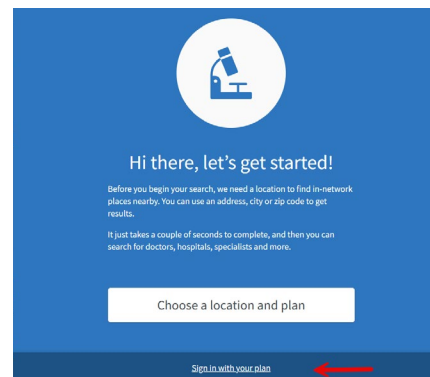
Hi there, let's get started!

Before you begin your search, we need a location to find in-network places nearby. You can use an address, city or zip code to get results.

It just takes a couple of seconds to complete, and then you can search for doctors, hospitals, specialists and more.

Choose a location and plan

Sign in with your plan